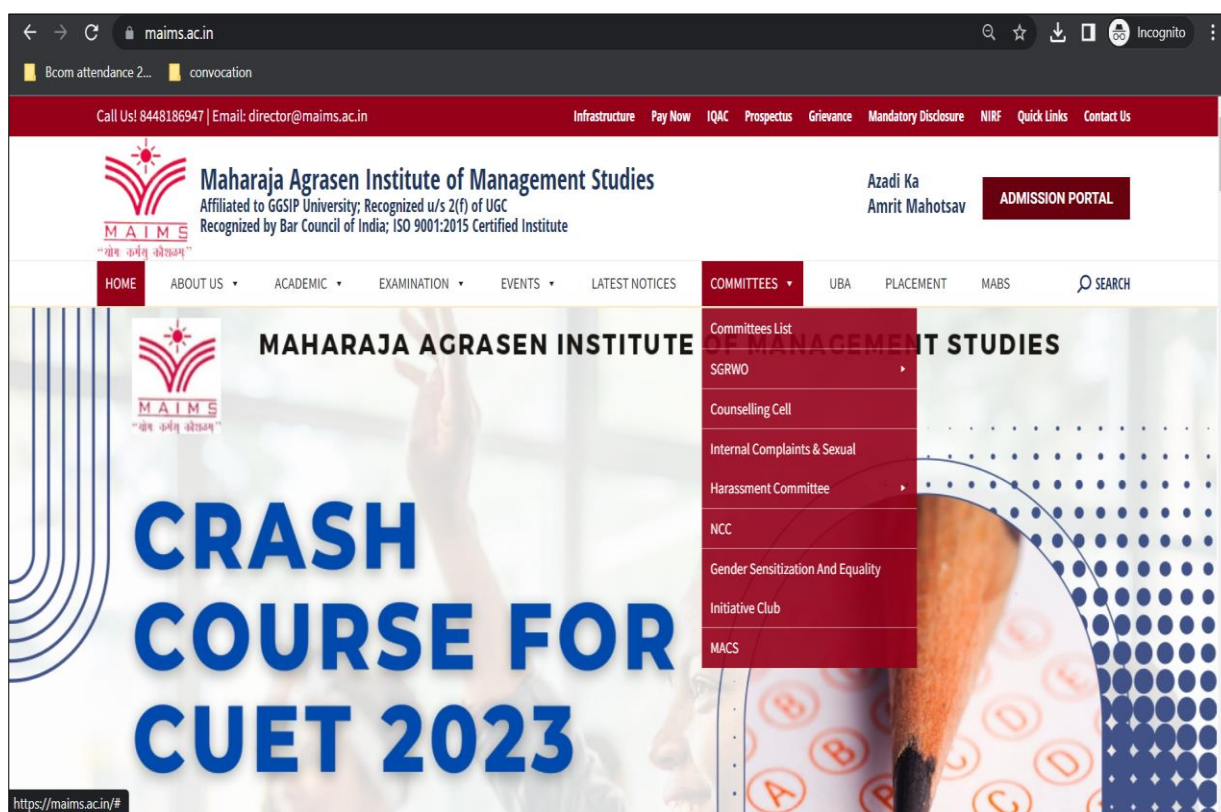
maims.ac.in

Incognito

Bcom attendance 2... convocation

Call Us! 8448186947 | Email: director@maims.ac.in

Infrastructure Pay Now IQAC Prospectus Grievance Mandatory Disclosure NIRF Quick Links Contact Us

MAIMS
"योगः कर्मसु कौशलम्"

Maharaja Agrasen Institute of Management Studies
Affiliated to GGSIP University; Recognized u/s 2(f) of UGC
Recognized by Bar Council of India; ISO 9001:2015 Certified Institute

Azadi Ka
Amrit Mahotsav

ADMISSION PORTAL

HOME ABOUT US ▾ ACADEMIC ▾ EXAMINATION ▾ EVENTS ▾ LATEST NOTICES COMMITTEES ▾ UBA PLACEMENT MABS SEARCH

Committees List
SGRWO
Counselling Cell
Internal Complaints & Sexual
Harassment Committee
NCC
Gender Sensitization And Equality
Initiative Club
MACS

MAIMS
"योगः कर्मसु कौशलम्"

MAHARAJA AGRASEN INSTITUTE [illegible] T STUDIES

CRASH
COURSE FOR
CUET 2023

https://maims.ac.in/#